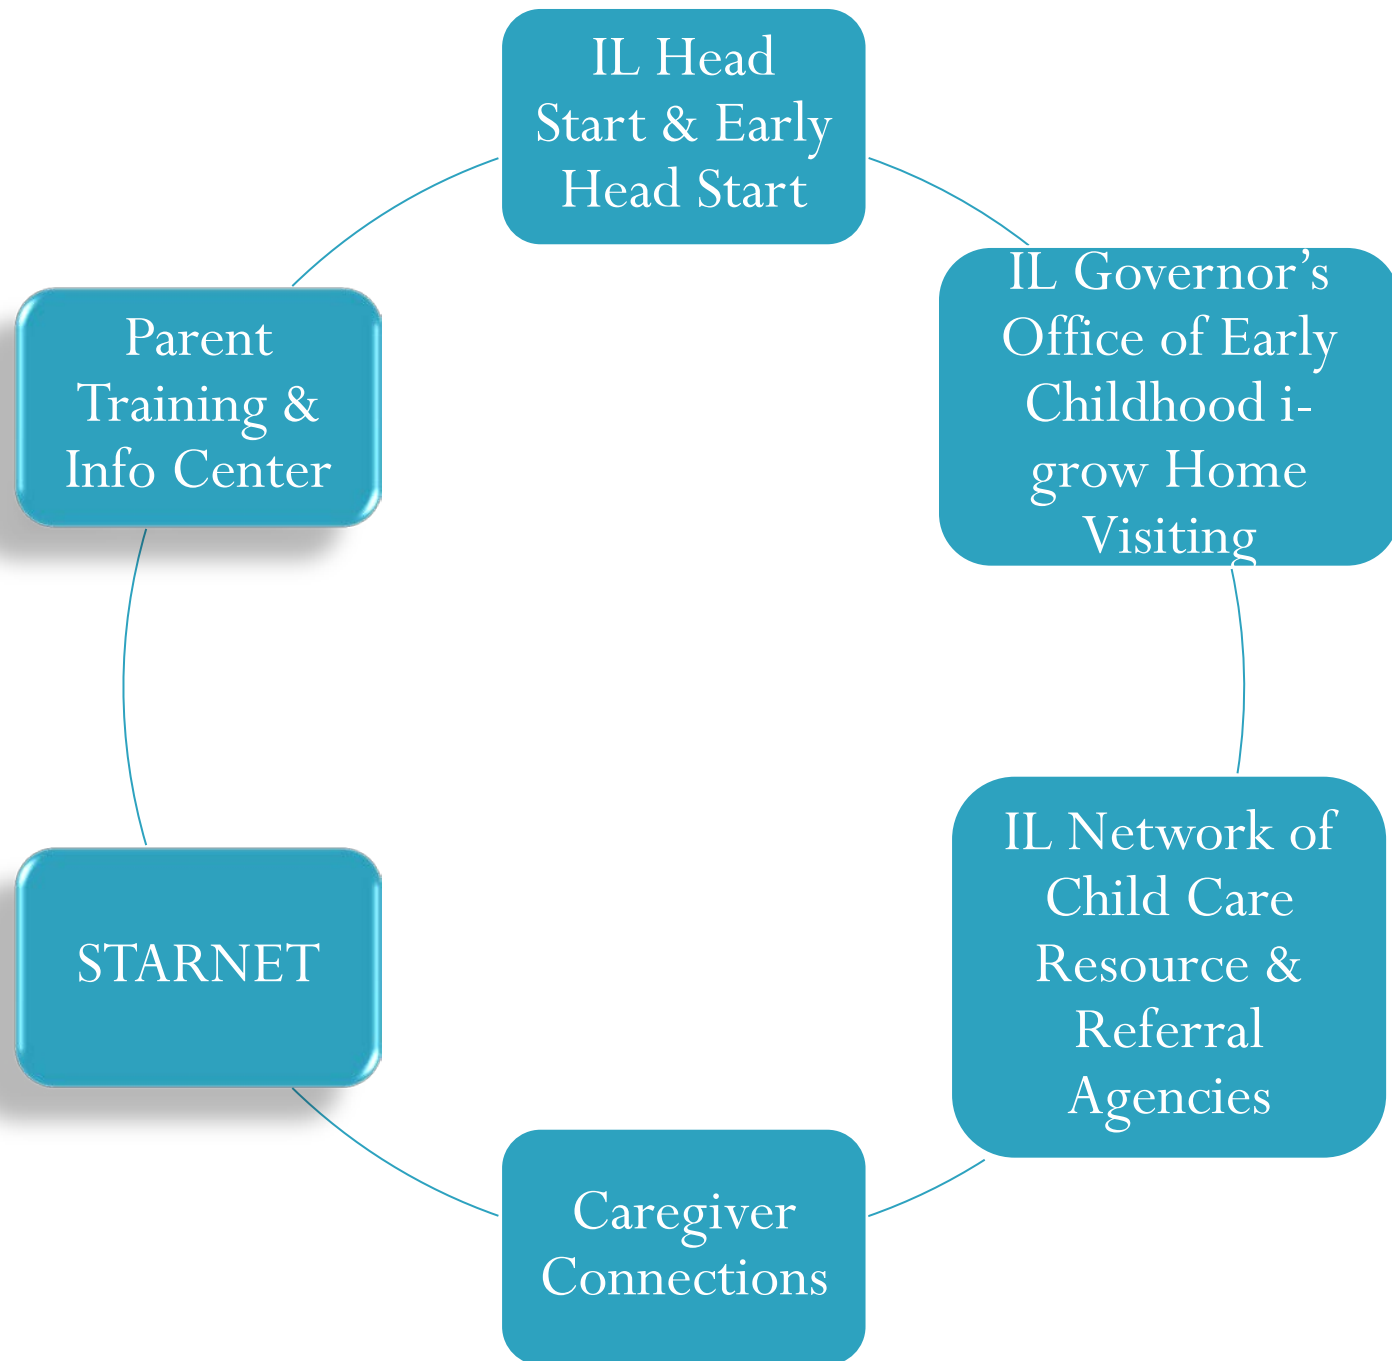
IL Head Start & Early Head Start

IL Governor's Office of Early Childhood i-grow Home Visiting

IL Network of Child Care Resource & Referral Agencies

Caregiver Connections

STARNET

Parent Training & Info Center